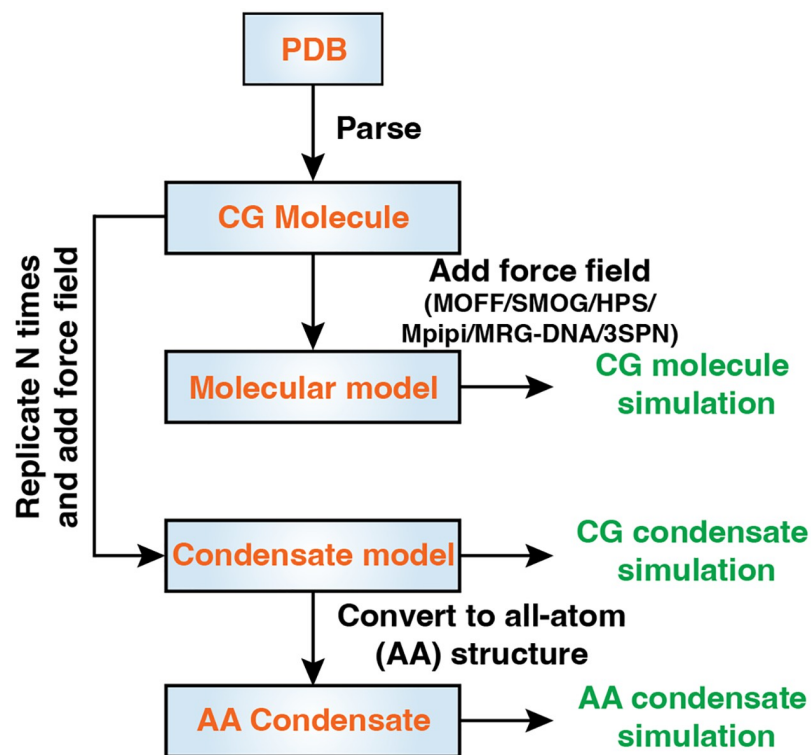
PDB

Parse

CG Molecule

Replicate N times and add force field

Add force field
(MOFF/SMOG/HPS/Mpipi/MRG-DNA/3SPN)

Molecular model

CG molecule simulation

Condensate model

CG condensate simulation

Convert to all-atom (AA) structure

AA Condensate

AA condensate simulation